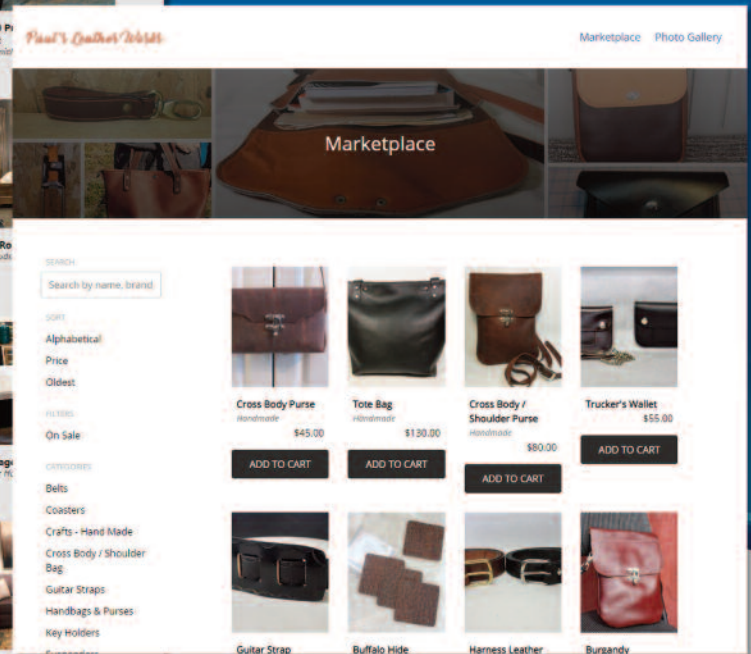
Paul's Leather Works

Marketplace Photo Gallery

Marketplace

SEARCH

Search by name, brand

SORT

Alphabetical

Price

Oldest

FILTERS

On Sale

CATEGORIES

Belts

Coasters

Crafts - Hand Made

Cross Body / Shoulder Bag

Guitar Straps

Handbags & Purses

Key Holders

Cross Body Purse
Handmade
$45.00
ADD TO CART

Tote Bag
Handmade
$130.00
ADD TO CART

Cross Body / Shoulder Purse
Handmade
$80.00
ADD TO CART

Trucker's Wallet
$55.00
ADD TO CART

Guitar Strap

Buffalo Hide

Harness Leather

Burgandy